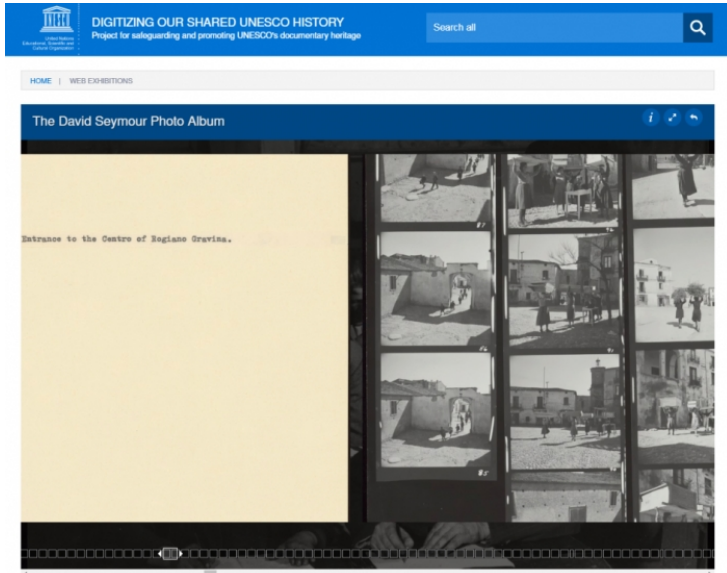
United Nations Educational, Scientific and Cultural Organization

DIGITIZING OUR SHARED UNESCO HISTORY
Project for safeguarding and promoting UNESCO's documentary heritage

Search all

HOME | WEB EXHIBITIONS

The David Seymour Photo Album

Entrance to the Centre of Zogiano Gravina.